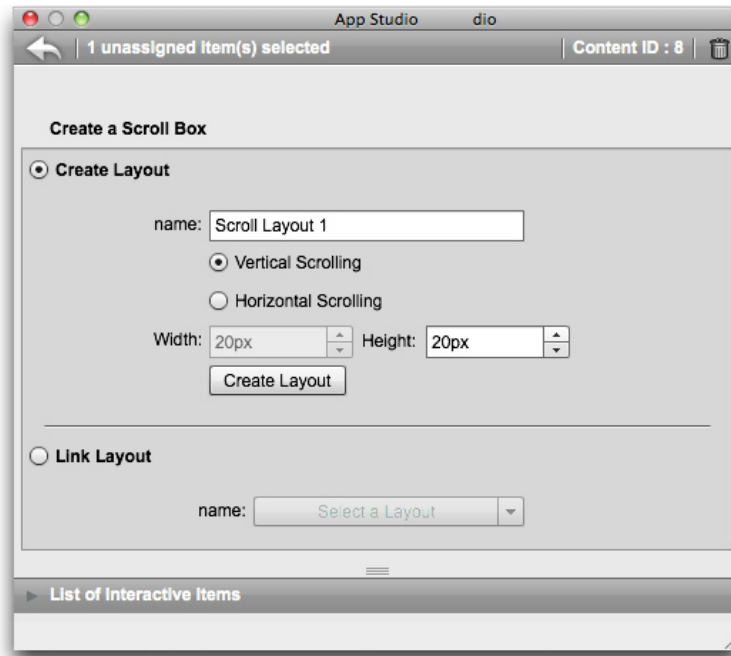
App Studio dio

1 unassigned item(s) selected | Content ID : 8

Create a Scroll Box

Create Layout

name: Scroll Layout 1

Vertical Scrolling

Horizontal Scrolling

Width: 20px Height: 20px

Create Layout

Link Layout

name: Select a Layout

List of Interactive Items